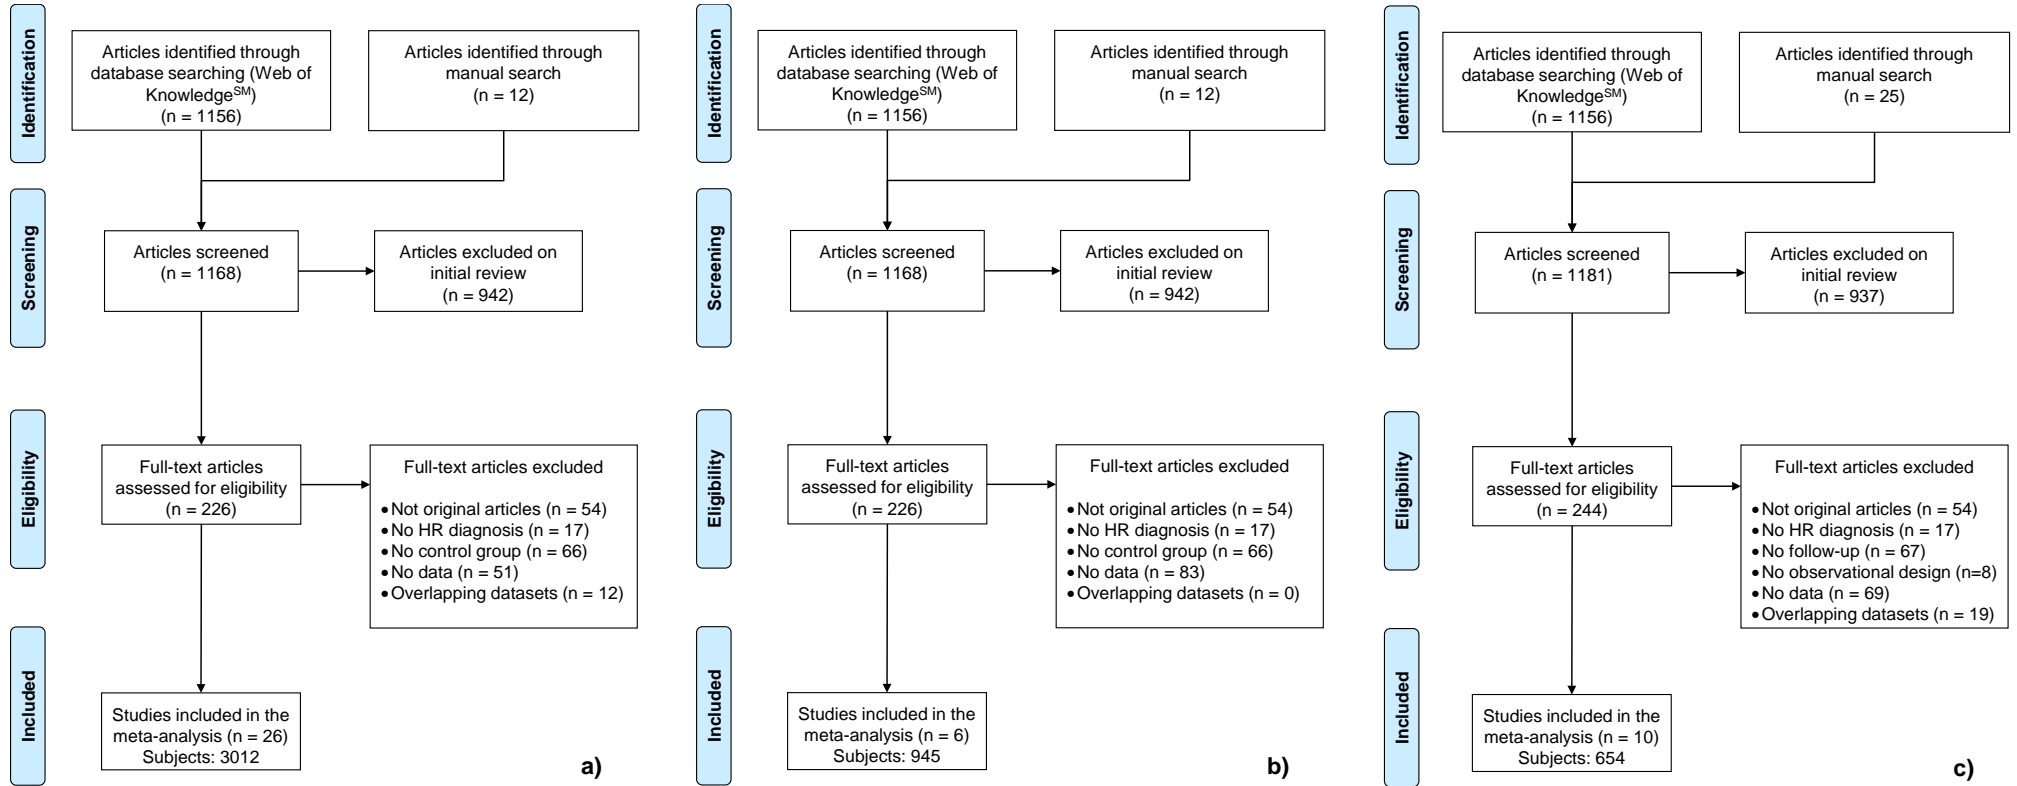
Identification

Articles identified through database searching (Web of Knowledge$^{SM}$) (n = 1156)

Articles identified through manual search (n = 12)

Screening

Articles screened (n = 1168)

Articles excluded on initial review (n = 942)

Eligibility

Full-text articles assessed for eligibility (n = 226)

Full-text articles excluded
• Not original articles (n = 54)
• No HR diagnosis (n = 17)
• No control group (n = 66)
• No data (n = 51)
• Overlapping datasets (n = 12)

Included

Studies included in the meta-analysis (n = 26) Subjects: 3012

a)

Identification

Articles identified through database searching (Web of Knowledge$^{SM}$) (n = 1156)

Articles identified through manual search (n = 12)

Screening

Articles screened (n = 1168)

Articles excluded on initial review (n = 942)

Eligibility

Full-text articles assessed for eligibility (n = 226)

Full-text articles excluded
• Not original articles (n = 54)
• No HR diagnosis (n = 17)
• No control group (n = 66)
• No data (n = 83)
• Overlapping datasets (n = 0)

Included

Studies included in the meta-analysis (n = 6) Subjects: 945

b)

Identification

Articles identified through database searching (Web of Knowledge$^{SM}$) (n = 1156)

Articles identified through manual search (n = 25)

Screening

Articles screened (n = 1181)

Articles excluded on initial review (n = 937)

Eligibility

Full-text articles assessed for eligibility (n = 244)

Full-text articles excluded
• Not original articles (n = 54)
• No HR diagnosis (n = 17)
• No follow-up (n = 67)
• No observational design (n=8)
• No data (n = 69)
• Overlapping datasets (n = 19)

Included

Studies included in the meta-analysis (n = 10) Subjects: 654

c)